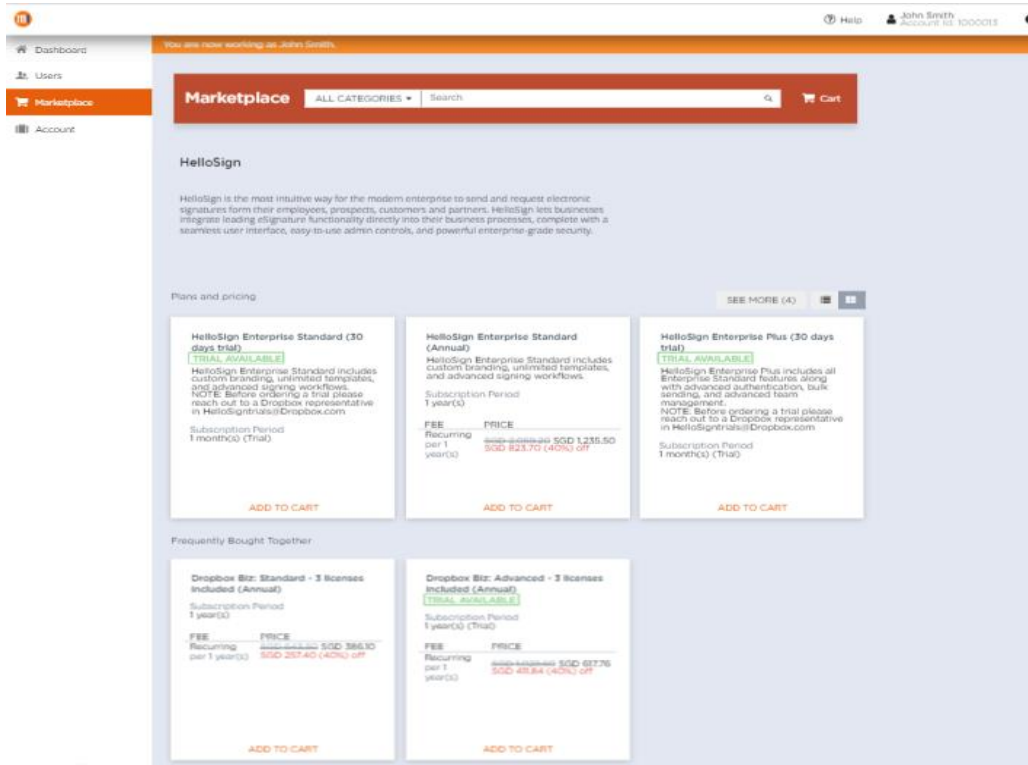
Help John Smith Account Id: 1000013

Dashboard
Users
Marketplace
Account

You are now working as John Smith.

Marketplace ALL CATEGORIES ▾ Search Cart

HelloSign

HelloSign is the most intuitive way for the modern enterprise to send and request electronic signatures form their employees, prospects, customers and partners. HelloSign lets businesses integrate leading eSignature functionality directly into their business processes, complete with a seamless user interface, easy-to-use admin controls, and powerful enterprise-grade security.

Plans and pricing

SEE MORE (4)

HelloSign Enterprise Standard (30 days trial)
TRIAL AVAILABLE
HelloSign Enterprise Standard includes custom branding, unlimited templates, and advanced signing workflows. NOTE: Before ordering a trial please reach out to a Dropbox representative in HelloSigntrials@Dropbox.com
Subscription Period
1 month(s) (Trial)
ADD TO CART

HelloSign Enterprise Standard (Annual)
HelloSign Enterprise Standard includes custom branding, unlimited templates, and advanced signing workflows.
Subscription Period
1 year(s)
| FEE | PRICE |
|---|---|
| Recurring per 1 year(s) | ~~SGD 2,059.20~~ SGD 1,235.50 SGD 823.70 (40%) off |
ADD TO CART

HelloSign Enterprise Plus (30 days trial)
TRIAL AVAILABLE
HelloSign Enterprise Plus includes all Enterprise Standard features along with advanced authentication, bulk sending, and advanced team management. NOTE: Before ordering a trial please reach out to a Dropbox representative in HelloSigntrials@Dropbox.com
Subscription Period
1 month(s) (Trial)
ADD TO CART

Frequently Bought Together

Dropbox Biz: Standard - 3 licenses included (Annual)
Subscription Period
1 year(s)
| FEE | PRICE |
|---|---|
| Recurring per 1 year(s) | ~~SGD 643.50~~ SGD 386.10 SGD 257.40 (40%) off |
ADD TO CART

Dropbox Biz: Advanced - 3 licenses included (Annual)
TRIAL AVAILABLE
Subscription Period
1 year(s) (Trial)
| FEE | PRICE |
|---|---|
| Recurring per 1 year(s) | ~~SGD 1,029.60~~ SGD 617.76 SGD 411.84 (40%) off |
ADD TO CART